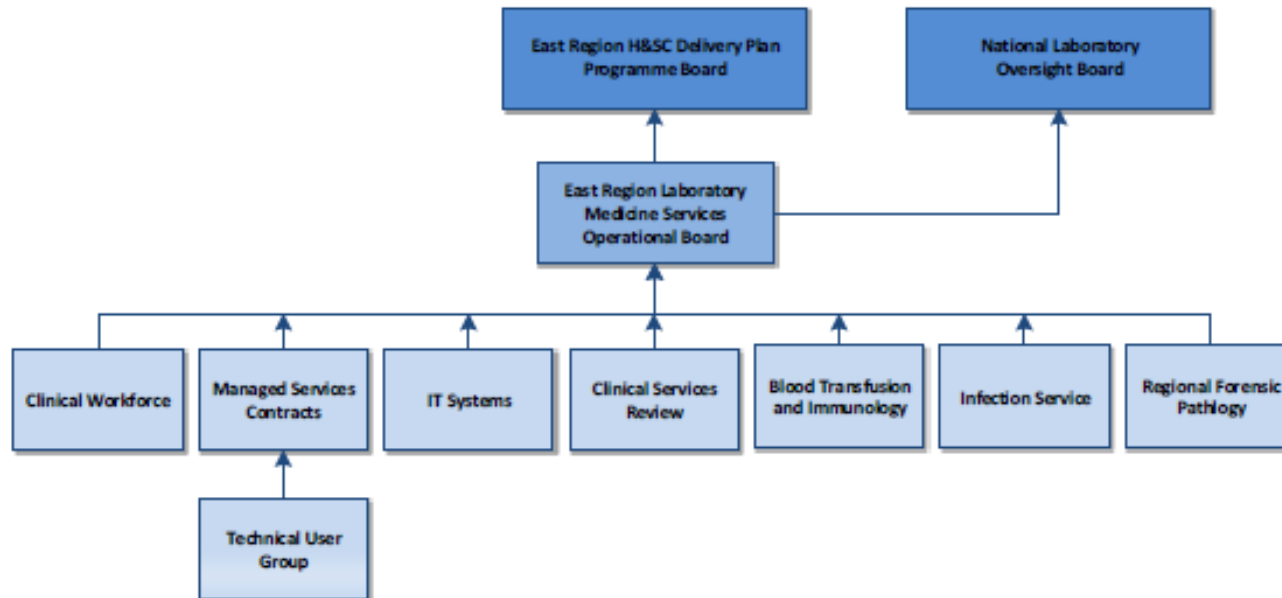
East Region H&SC Delivery Plan Programme Board

National Laboratory Oversight Board

East Region Laboratory Medicine Services Operational Board

Clinical Workforce

Managed Services Contracts

IT Systems

Clinical Services Review

Blood Transfusion and Immunology

Infection Service

Regional Forensic Pathology

Technical User Group